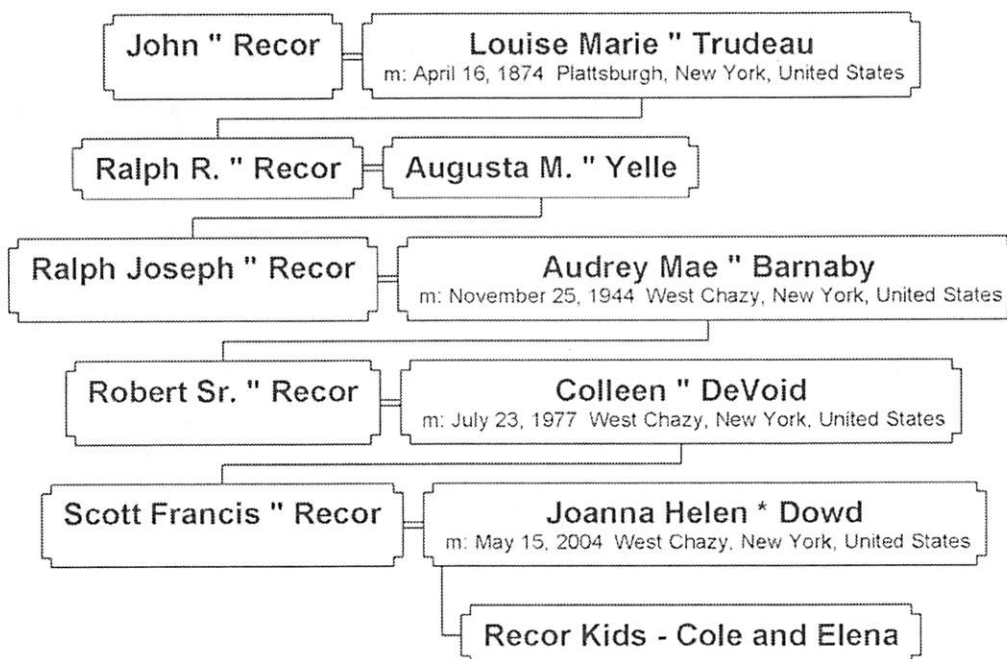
John " Recor

Louise Marie " Trudeau
m: April 16, 1874 Plattsburgh, New York, United States

Ralph R. " Recor

Augusta M. " Yelle

Ralph Joseph " Recor

Audrey Mae " Barnaby
m: November 25, 1944 West Chazy, New York, United States

Robert Sr. " Recor

Colleen " DeVoid
m: July 23, 1977 West Chazy, New York, United States

Scott Francis " Recor

Joanna Helen * Dowd
m: May 15, 2004 West Chazy, New York, United States

Recor Kids - Cole and Elena